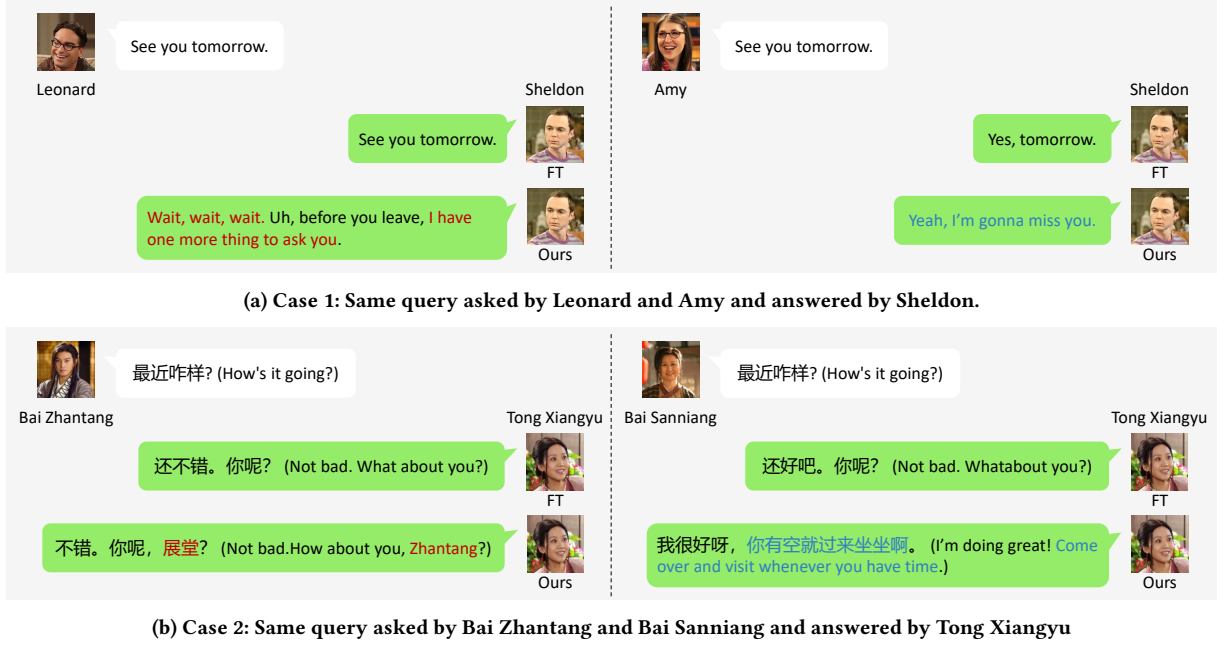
Leonard

See you tomorrow.

Sheldon

See you tomorrow.

FT

Wait, wait, wait. Uh, before you leave, I have one more thing to ask you.

Ours

Amy

See you tomorrow.

Sheldon

Yes, tomorrow.

FT

Yeah, I'm gonna miss you.

Ours

(a) Case 1: Same query asked by Leonard and Amy and answered by Sheldon.

Bai Zhantang

最近咋样? (How's it going?)

Tong Xiangyu

还不错。你呢? (Not bad. What about you?)

FT

不错。你呢，展堂? (Not bad.How about you, Zhantang?)

Ours

Bai Sanniang

最近咋样? (How's it going?)

Tong Xiangyu

还好吧。你呢? (Not bad. Whatabout you?)

FT

我很好呀，你有空就过来坐坐啊。(I'm doing great! Come over and visit whenever you have time.)

Ours

(b) Case 2: Same query asked by Bai Zhantang and Bai Sanniang and answered by Tong Xiangyu